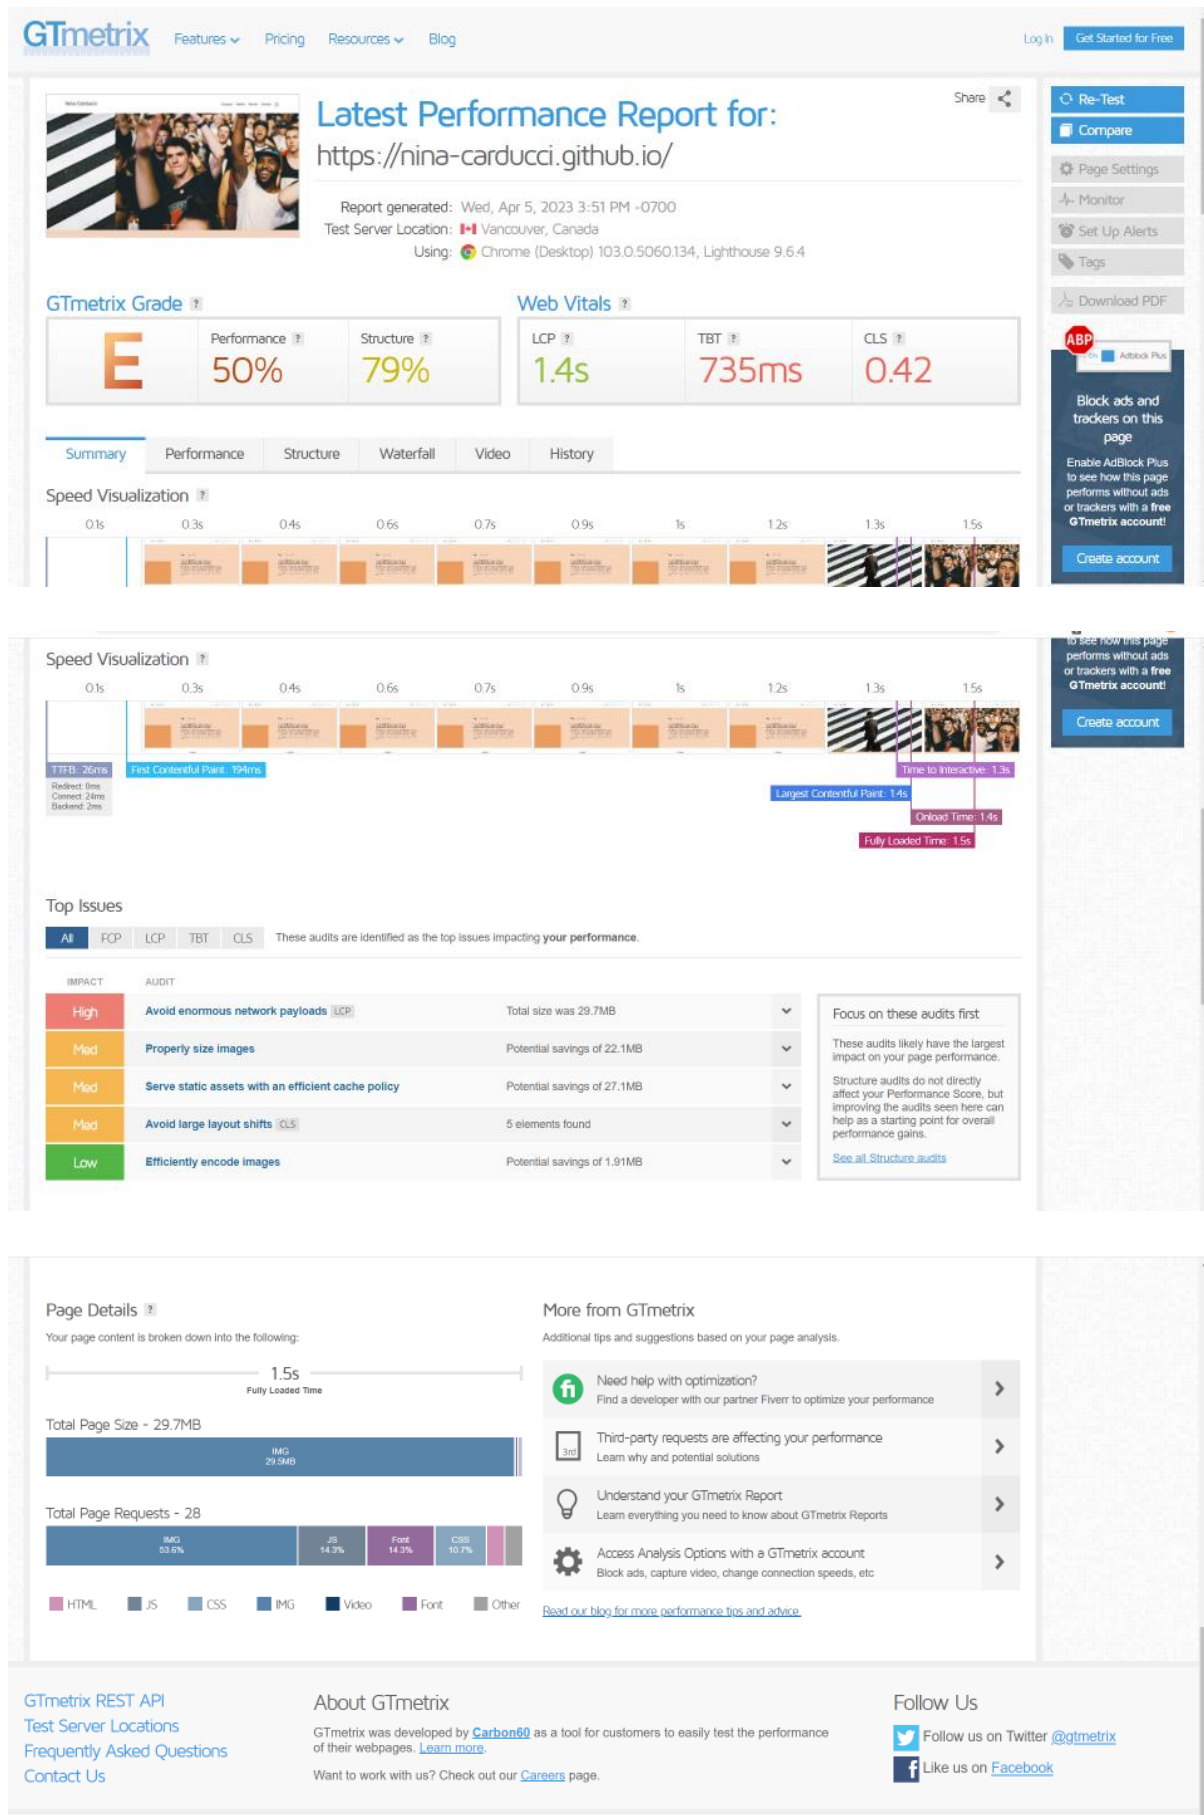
GTmetrix Features Pricing Resources Blog Log In Get Started for Free

Share

Latest Performance Report for:
https://nina-carducci.github.io/

Report generated: Wed, Apr 5, 2023 3:51 PM -0700
Test Server Location: Vancouver, Canada
Using: Chrome (Desktop) 103.0.5060.134, Lighthouse 9.6.4

Re-Test
Compare
Page Settings
Monitor
Set Up Alerts
Tags
Download PDF

GTmetrix Grade ?

E

Performance ? 50%
Structure ? 79%

Web Vitals ?

LCP ? 1.4s
TBT ? 735ms
CLS ? 0.42

ABP

Block ads and trackers on this page

Enable AdBlock Plus to see how this page performs without ads or trackers with a free GTmetrix account!

Create account

Summary Performance Structure Waterfall Video History

Speed Visualization ?

0.1s 0.3s 0.4s 0.6s 0.7s 0.9s 1s 1.2s 1.3s 1.5s

Speed Visualization ?

0.1s 0.3s 0.4s 0.6s 0.7s 0.9s 1s 1.2s 1.3s 1.5s

to see how this page performs without ads or trackers with a free GTmetrix account!

Create account

TTFB: 26ms
Redirect: 0ms
Connect: 24ms
Backend: 2ms

First Contentful Paint: 194ms

Time to Interactive: 1.3s
Largest Contentful Paint: 1.4s
Onload Time: 1.4s
Fully Loaded Time: 1.5s

Top Issues

All FCP LCP TBT CLS These audits are identified as the top issues impacting your performance.

| IMPACT | AUDIT | |
|---|---|---|
| High | Avoid enormous network payloads LCP | Total size was 29.7MB |
| Med | Properly size images | Potential savings of 22.1MB |
| Med | Serve static assets with an efficient cache policy | Potential savings of 27.1MB |
| Med | Avoid large layout shifts CLS | 5 elements found |
| Low | Efficiently encode images | Potential savings of 1.91MB |

Focus on these audits first

These audits likely have the largest impact on your page performance.

Structure audits do not directly affect your Performance Score, but improving the audits seen here can help as a starting point for overall performance gains.

See all Structure audits

Page Details ?

Your page content is broken down into the following:

1.5s
Fully Loaded Time

Total Page Size - 29.7MB

IMG
29.5MB

Total Page Requests - 28

IMG 53.6%
JS 14.3%
Font 14.3%
CSS 10.7%

HTML JS CSS IMG Video Font Other

More from GTmetrix

Additional tips and suggestions based on your page analysis.

Need help with optimization?
Find a developer with our partner Fiverr to optimize your performance

Third-party requests are affecting your performance
Learn why and potential solutions

Understand your GTmetrix Report
Learn everything you need to know about GTmetrix Reports

Access Analysis Options with a GTmetrix account
Block ads, capture video, change connection speeds, etc

Read our blog for more performance tips and advice.

GTmetrix REST API
Test Server Locations
Frequently Asked Questions
Contact Us

About GTmetrix

GTmetrix was developed by Carbon60 as a tool for customers to easily test the performance of their webpages. Learn more.

Want to work with us? Check out our Careers page.

Follow Us

Follow us on Twitter @gtmetrix
Like us on Facebook